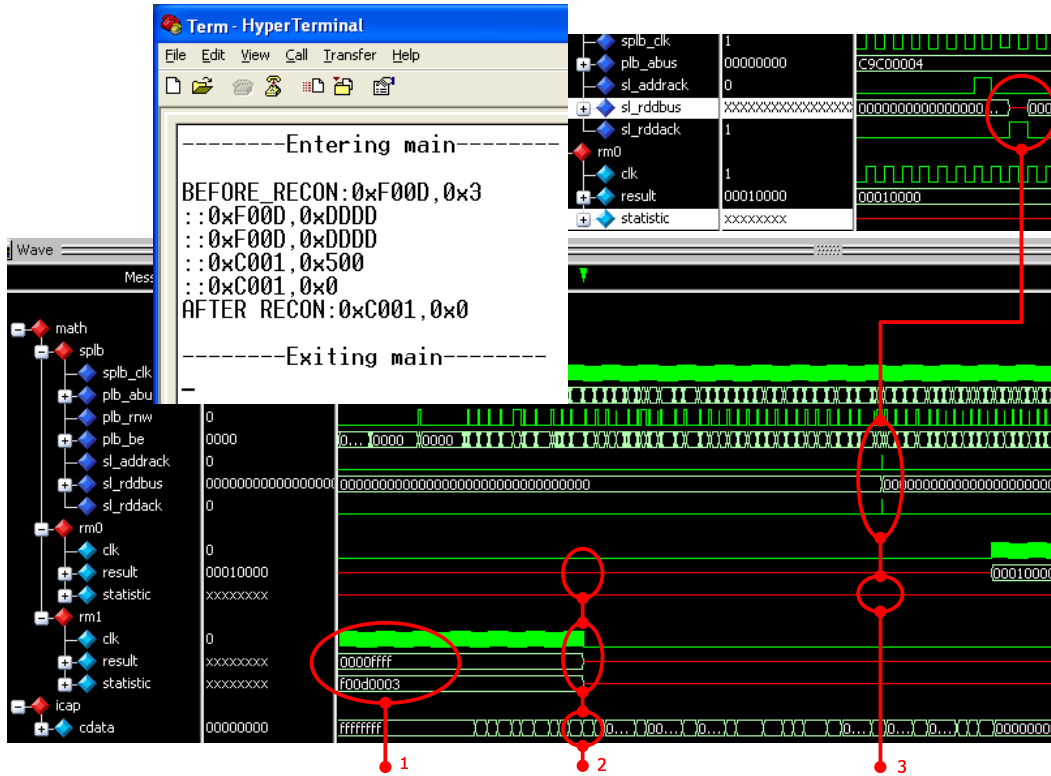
Term - HyperTerminal
File Edit View Call Transfer Help

--------Entering main--------

BEFORE_RECON:0xF00D,0x3
::0xF00D,0xDDDD
::0xF00D,0xDDDD
::0xC001,0x500
::0xC001,0x0
AFTER RECON:0xC001,0x0

--------Exiting main--------
_

splb_clk 1
plb_abus 00000000 C9C00004
sl_addrack 0
sl_rddbus XXXXXXXXXXXXXXXX 0000000000000000 000
sl_rddack 1
rm0
clk 1
result 00010000 00010000
statistic XXXXXXXX

Wave
Mess

math
splb
splb_clk
plb_abu
plb_rnw 0
plb_be 0000 0... 0000 0000
sl_addrack 0
sl_rddbus 0000000000000000 00000000000000000000000000000000 00000000000000000000000
sl_rddack 0
rm0
clk 0
result 00010000 00010000
statistic XXXXXXXX
rm1
clk 0
result XXXXXXXX 0000ffff
statistic XXXXXXXX f00d0003
icap
cdata 00000000 ffffffff 0... 0... 0... 0... 00000

1
2
3